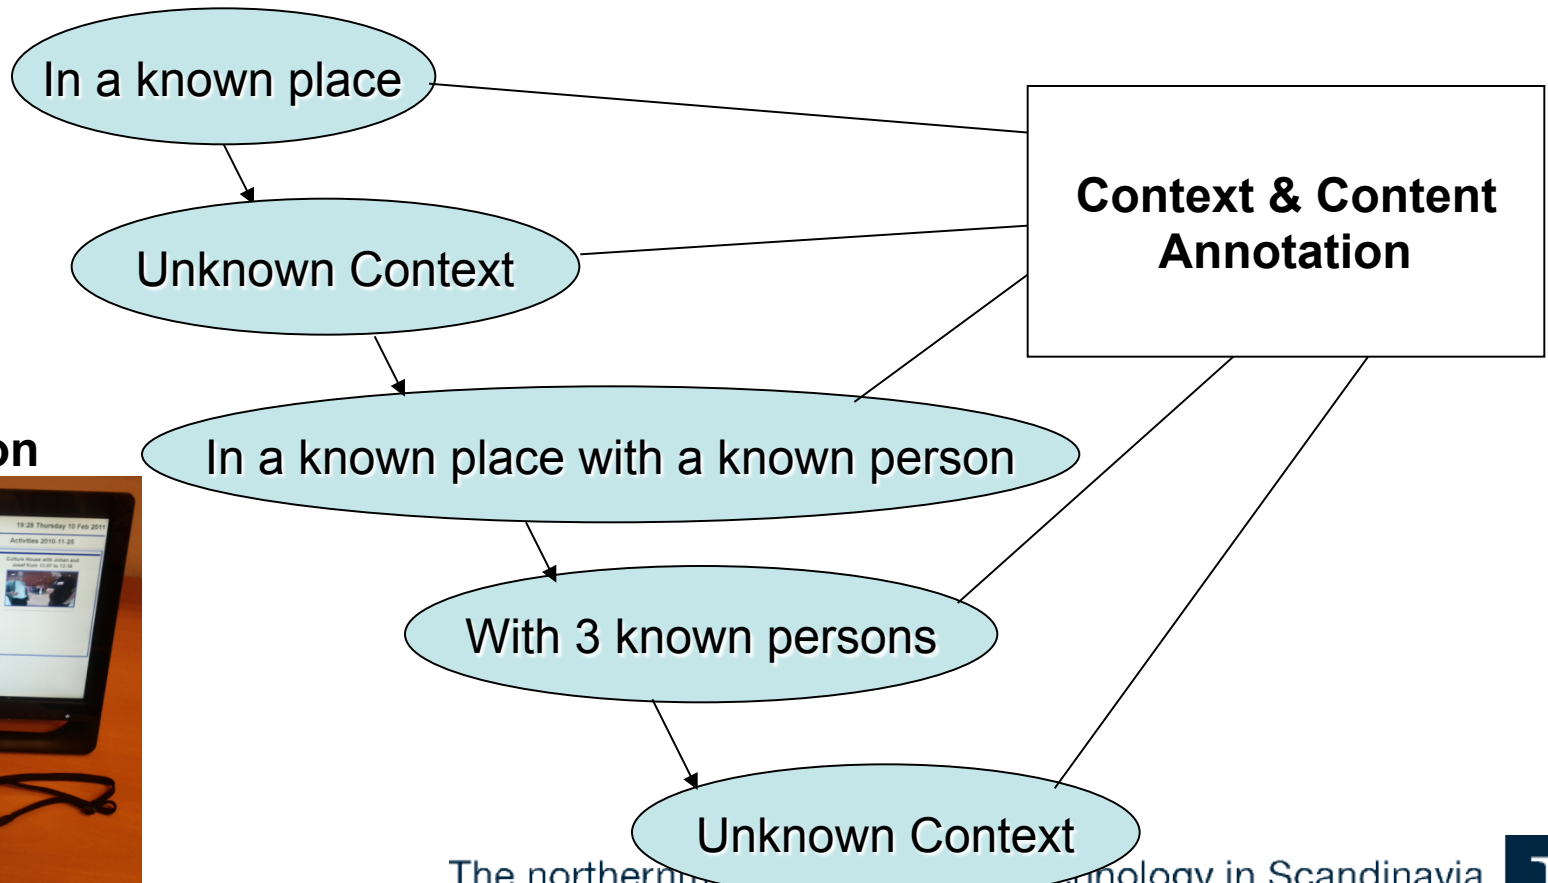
In a known place

Unknown Context

Context & Content Annotation

on

19:28 Thursday 10 Feb 2011

Activities 2010-11-25

Culture House with Johan and Josef from 13:07 to 13:16

In a known place with a known person

With 3 known persons

Unknown Context

The northern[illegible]nology in Scandinavia